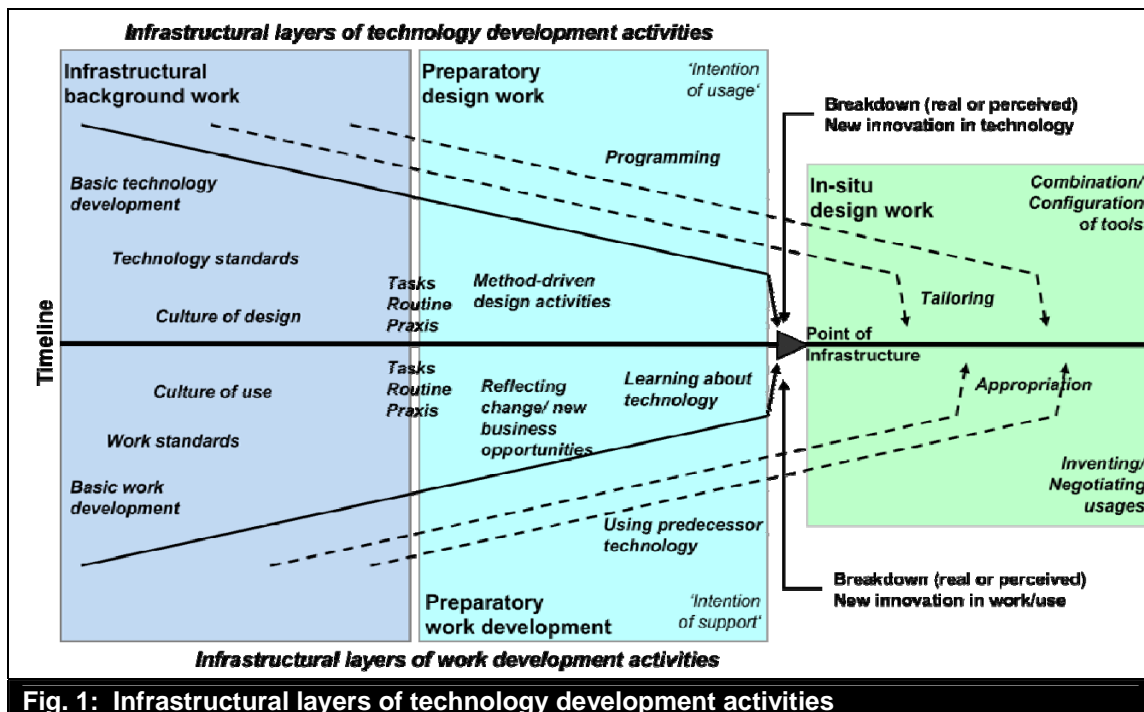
Infrastructural layers of technology development activities

Infrastructural background work

Basic technology development

Technology standards

Culture of design

Timeline

Culture of use

Work standards

Basic work development

Preparatory design work

'Intention of usage'

Programming

Tasks Routine Praxis

Method-driven design activities

Tasks Routine Praxis

Reflecting change/ new business opportunities

Learning about technology

Using predecessor technology

Preparatory work development

'Intention of support'

Breakdown (real or perceived) New innovation in technology

In-situ design work

Combination/ Configuration of tools

Tailoring

Point of Infrastructure

Appropriation

Inventing/ Negotiating usages

Breakdown (real or perceived) New innovation in work/use

Infrastructural layers of work development activities

Fig. 1: Infrastructural layers of technology development activities